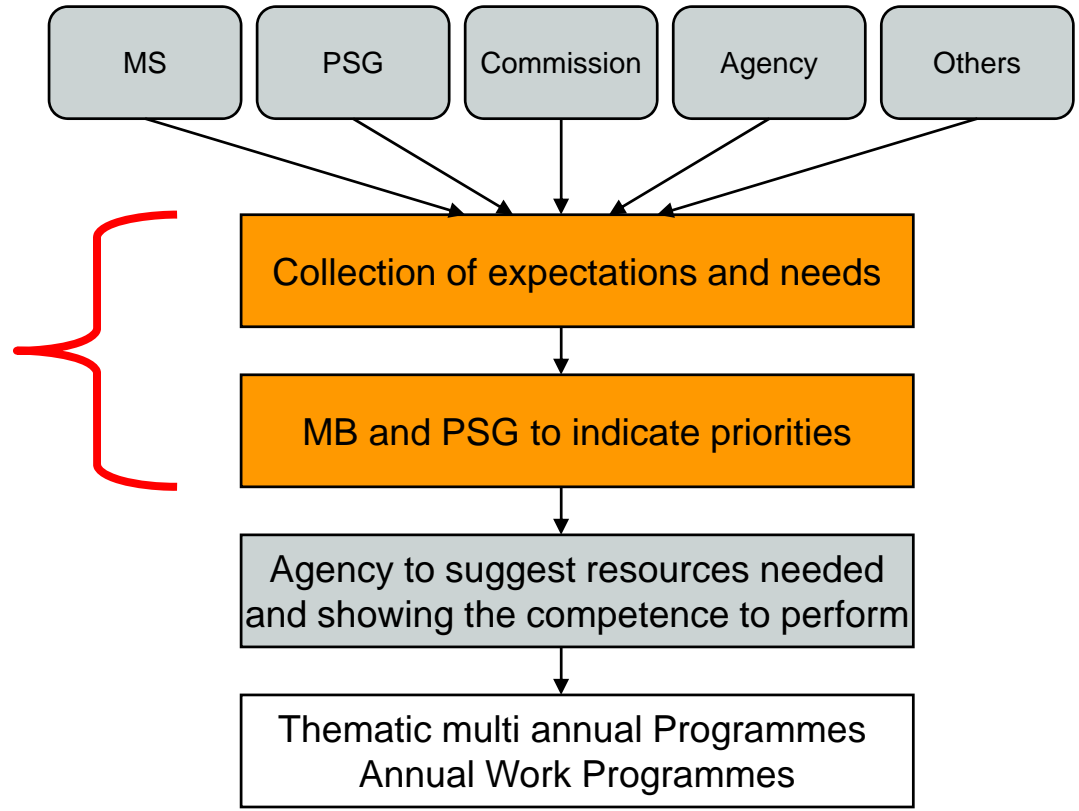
MS

PSG

Commission

Agency

Others

Collection of expectations and needs

MB and PSG to indicate priorities

Agency to suggest resources needed and showing the competence to perform

Thematic multi annual Programmes
Annual Work Programmes